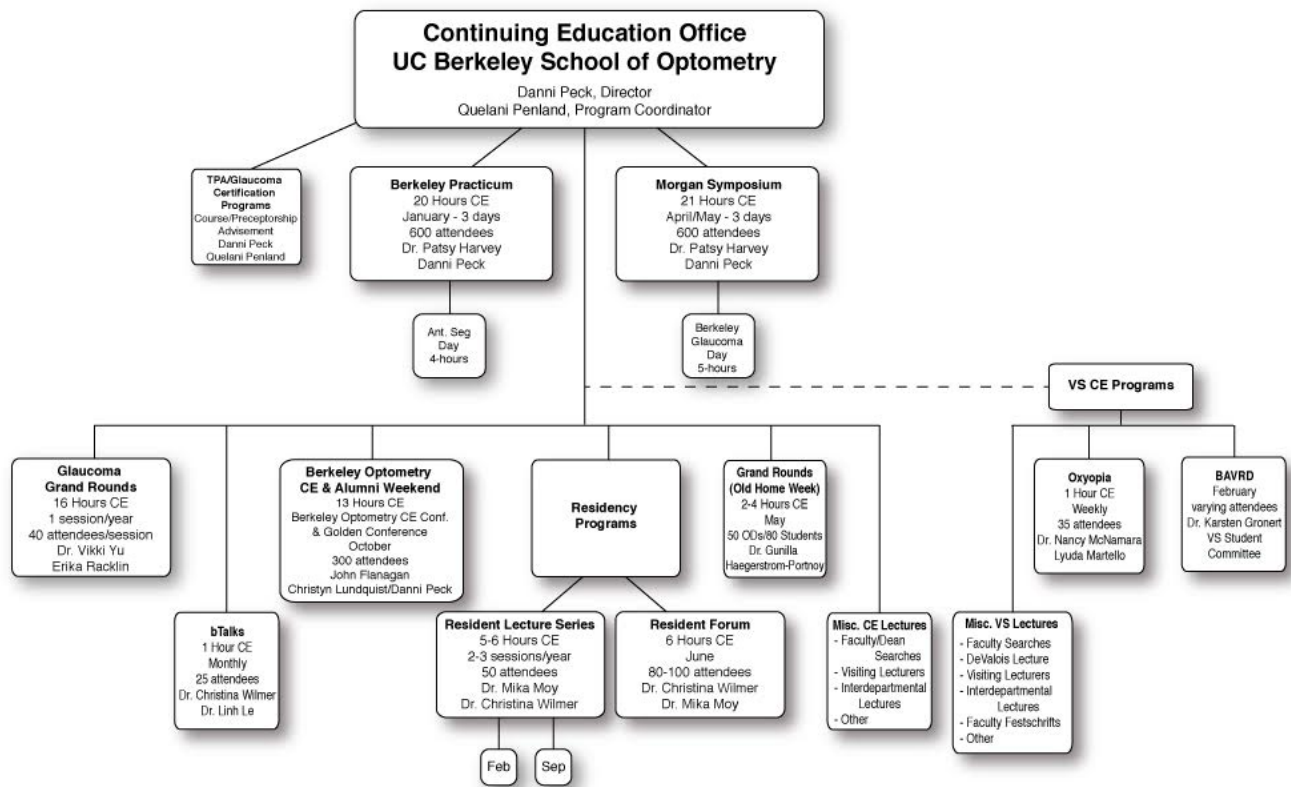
Continuing Education Office
UC Berkeley School of Optometry
Danni Peck, Director
Quelani Penland, Program Coordinator

TPA/Glaucoma Certification Programs
Course/Preceptorship Advisement
Danni Peck
Quelani Penland

Berkeley Practicum
20 Hours CE
January - 3 days
600 attendees
Dr. Patsy Harvey
Danni Peck

Ant. Seg Day
4-hours

Morgan Symposium
21 Hours CE
April/May - 3 days
600 attendees
Dr. Patsy Harvey
Danni Peck

Berkeley Glaucoma Day
5-hours

VS CE Programs

Glaucoma Grand Rounds
16 Hours CE
1 session/year
40 attendees/session
Dr. Vikki Yu
Erika Racklin

bTalks
1 Hour CE
Monthly
25 attendees
Dr. Christina Wilmer
Dr. Linh Le

Berkeley Optometry CE & Alumni Weekend
13 Hours CE
Berkeley Optometry CE Conf. & Golden Conference
October
300 attendees
John Flanagan
Christyn Lundquist/Danni Peck

Residency Programs

Resident Lecture Series
5-6 Hours CE
2-3 sessions/year
50 attendees
Dr. Mika Moy
Dr. Christina Wilmer

Feb

Sep

Resident Forum
6 Hours CE
June
80-100 attendees
Dr. Christina Wilmer
Dr. Mika Moy

Grand Rounds (Old Home Week)
2-4 Hours CE
May
50 ODs/80 Students
Dr. Gunilla Haegerstrom-Portnoy

Misc. CE Lectures
- Faculty/Dean Searches
- Visiting Lecturers
- Interdepartmental Lectures
- Other

Oxyopia
1 Hour CE
Weekly
35 attendees
Dr. Nancy McNamara
Lyuda Martello

BAVRD
February
varying attendees
Dr. Karsten Gronert
VS Student Committee

Misc. VS Lectures
- Faculty Searches
- DeValois Lecture
- Visiting Lecturers
- Interdepartmental Lectures
- Faculty Festschrifts
- Other